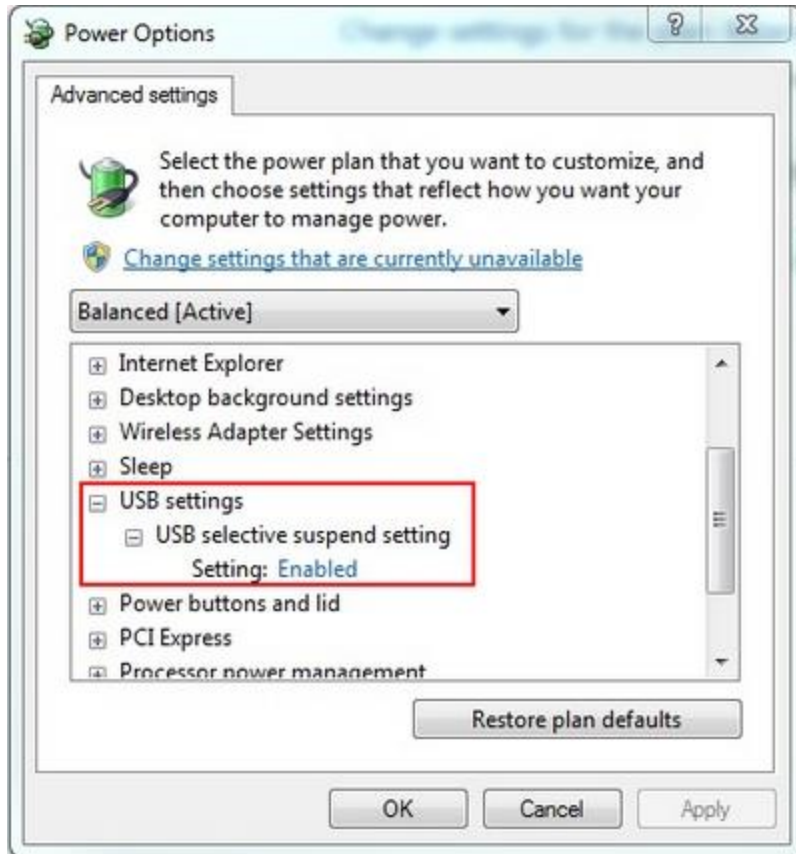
Power Options

?

Advanced settings

Select the power plan that you want to customize, and then choose settings that reflect how you want your computer to manage power.

Change settings that are currently unavailable

Balanced [Active]

Internet Explorer
Desktop background settings
Wireless Adapter Settings
Sleep
USB settings
USB selective suspend setting
Setting: Enabled
Power buttons and lid
PCI Express
Processor power management

Restore plan defaults

OK
Cancel
Apply